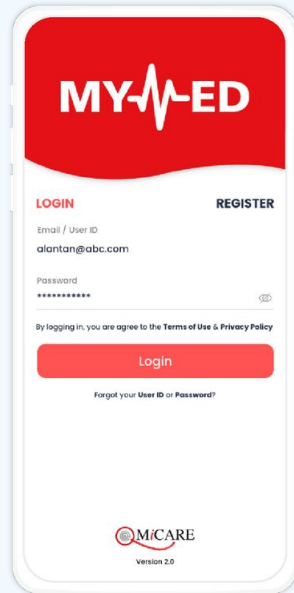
MY-MED

LOGIN

REGISTER

Email / User ID

alantan@abc.com

Password

***********

By logging in, you are agree to the Terms of Use & Privacy Policy

Login

Forgot your User ID or Password?

MiCARE

Version 2.0